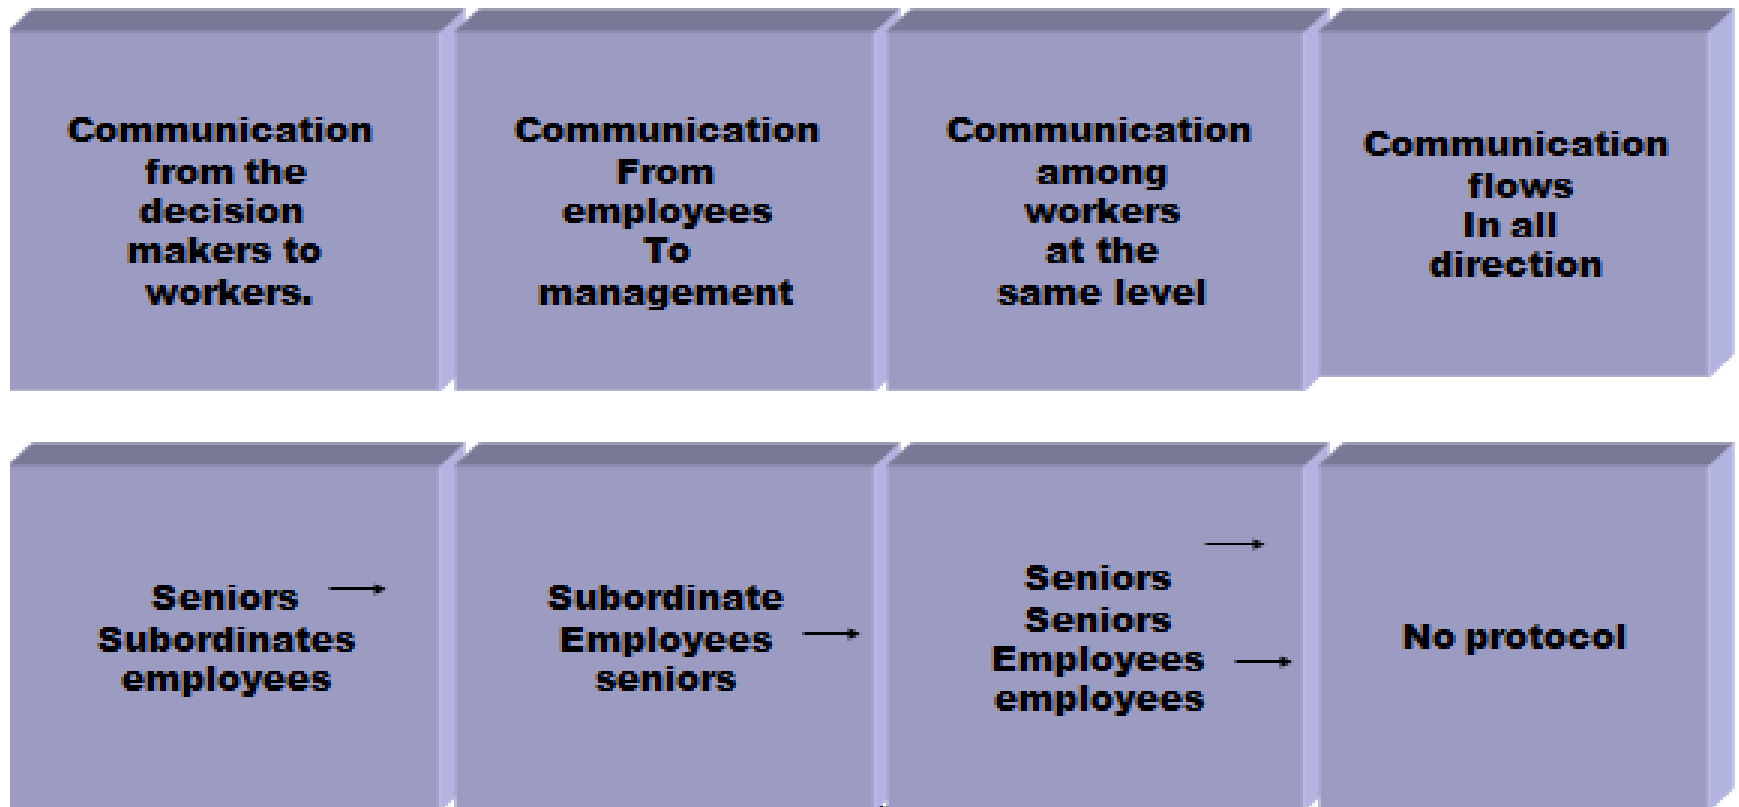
Communication from the decision makers to workers.

Communication From employees To management

Communication among workers at the same level

Communication flows In all direction

Seniors → Subordinates employees

Subordinate Employees → seniors

Seniors → Seniors Employees → employees

No protocol